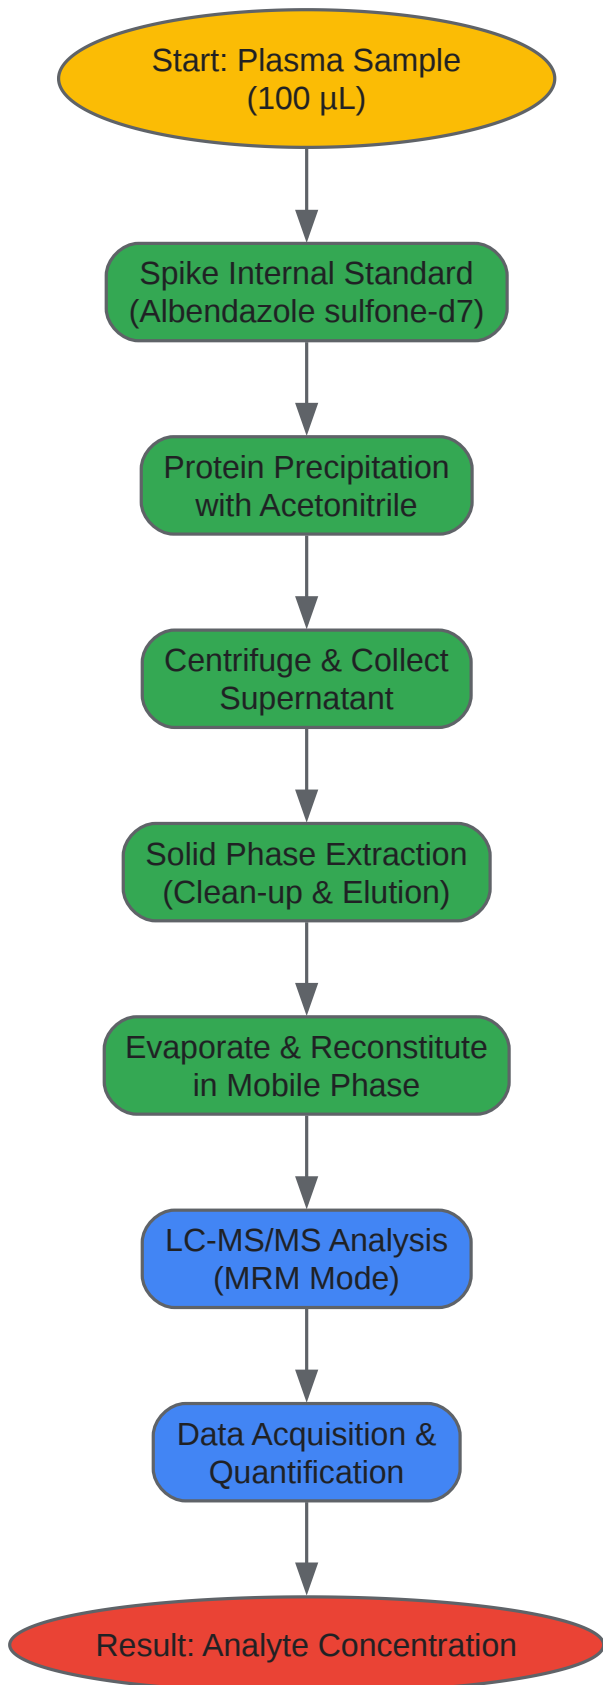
Start: Plasma Sample (100 µL)

Spike Internal Standard (Albendazole sulfone-d7)

Protein Precipitation with Acetonitrile

Centrifuge & Collect Supernatant

Solid Phase Extraction (Clean-up & Elution)

Evaporate & Reconstitute in Mobile Phase

LC-MS/MS Analysis (MRM Mode)

Data Acquisition & Quantification

Result: Analyte Concentration